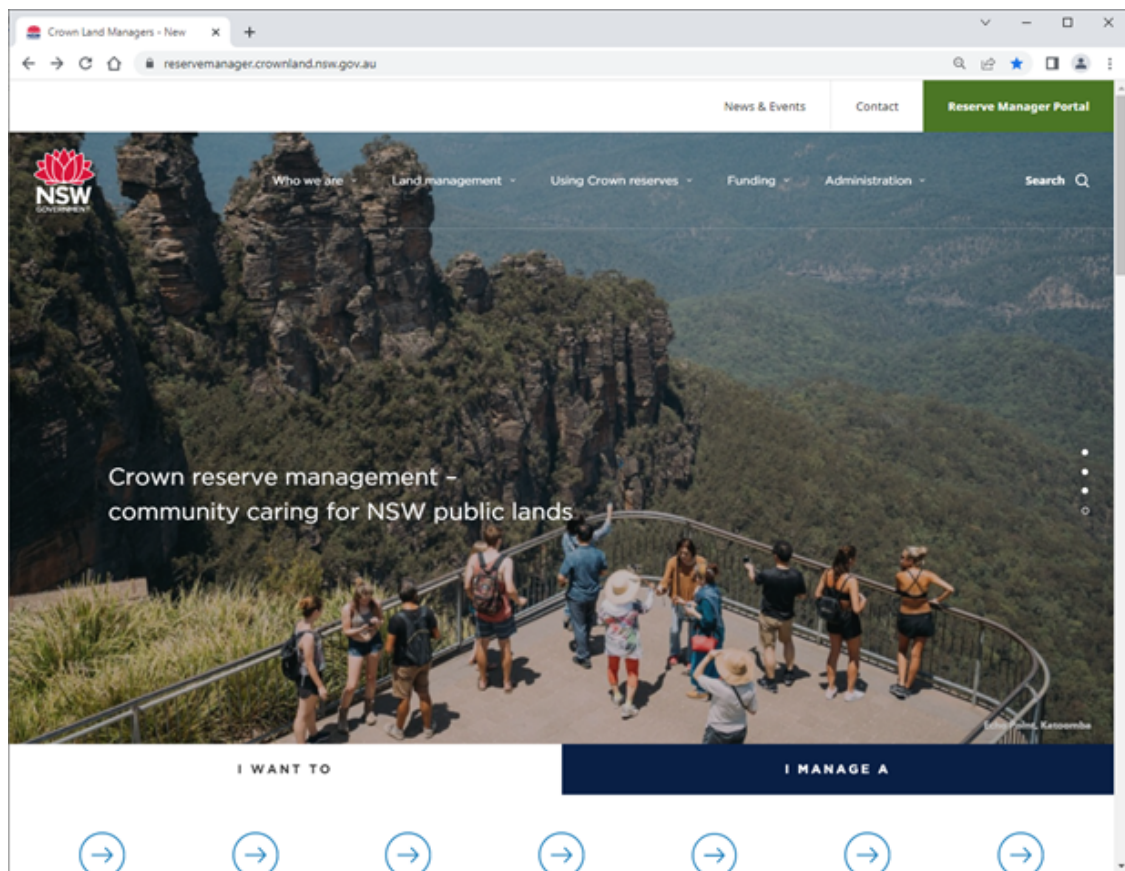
Crown Land Managers - New ×
+
reservemanager.crownland.nsw.gov.au

News & Events
Contact
Reserve Manager Portal

NSW
GOVERNMENT

Who we are
Land management
Using Crown reserves
Funding
Administration
Search

Crown reserve management – community caring for NSW public lands

Echo Point, Katoomba

I WANT TO
I MANAGE A